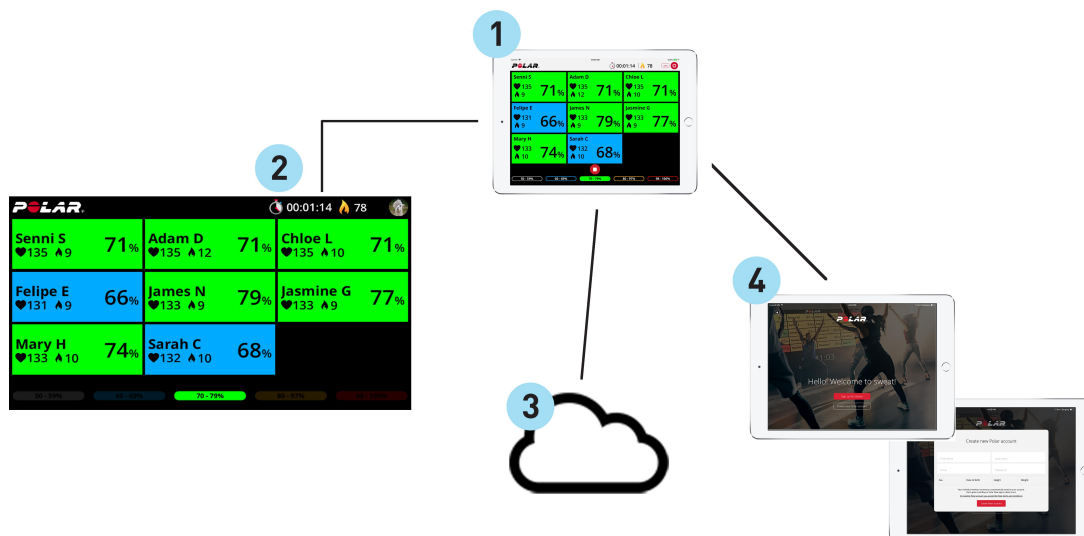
1

POLAR

00:01:14 78

Senni S
135 9 71%

Adam D
135 12 71%

Chloe L
135 10 71%

Felipe E
131 9 66%

James N
133 9 79%

Jasmine G
133 9 77%

Mary H
133 10 74%

Sarah C
132 10 68%

2

POLAR

00:01:14 78

Senni S
135 9 71%

Adam D
135 12 71%

Chloe L
135 10 71%

Felipe E
131 9 66%

James N
133 9 79%

Jasmine G
133 9 77%

Mary H
133 10 74%

Sarah C
132 10 68%

50 - 59%

60 - 69%

70 - 79%

80 - 89%

90 - 100%

3

4

POLAR

Hello! Welcome to sweat!

Create new Polar account